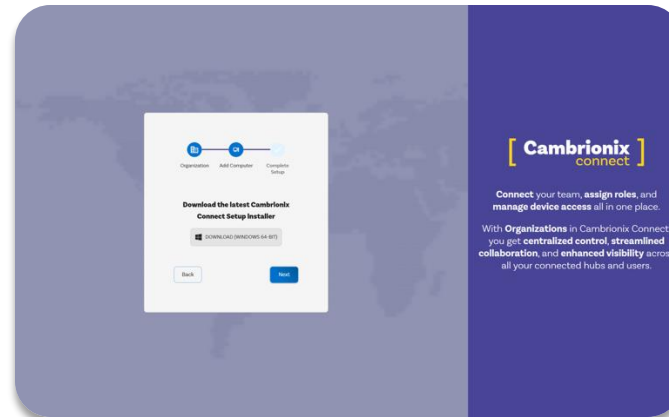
Organization Add Computer Complete Setup

Download the latest Cambrionix Connect Setup Installer

DOWNLOAD (WINDOWS 64-BIT)

Back

Next

[ Cambrionix connect ]

Connect your team, assign roles, and manage device access all in one place.

With Organizations in Cambrionix Connect, you get centralized control, streamlined collaboration, and enhanced visibility acros all your connected hubs and users.